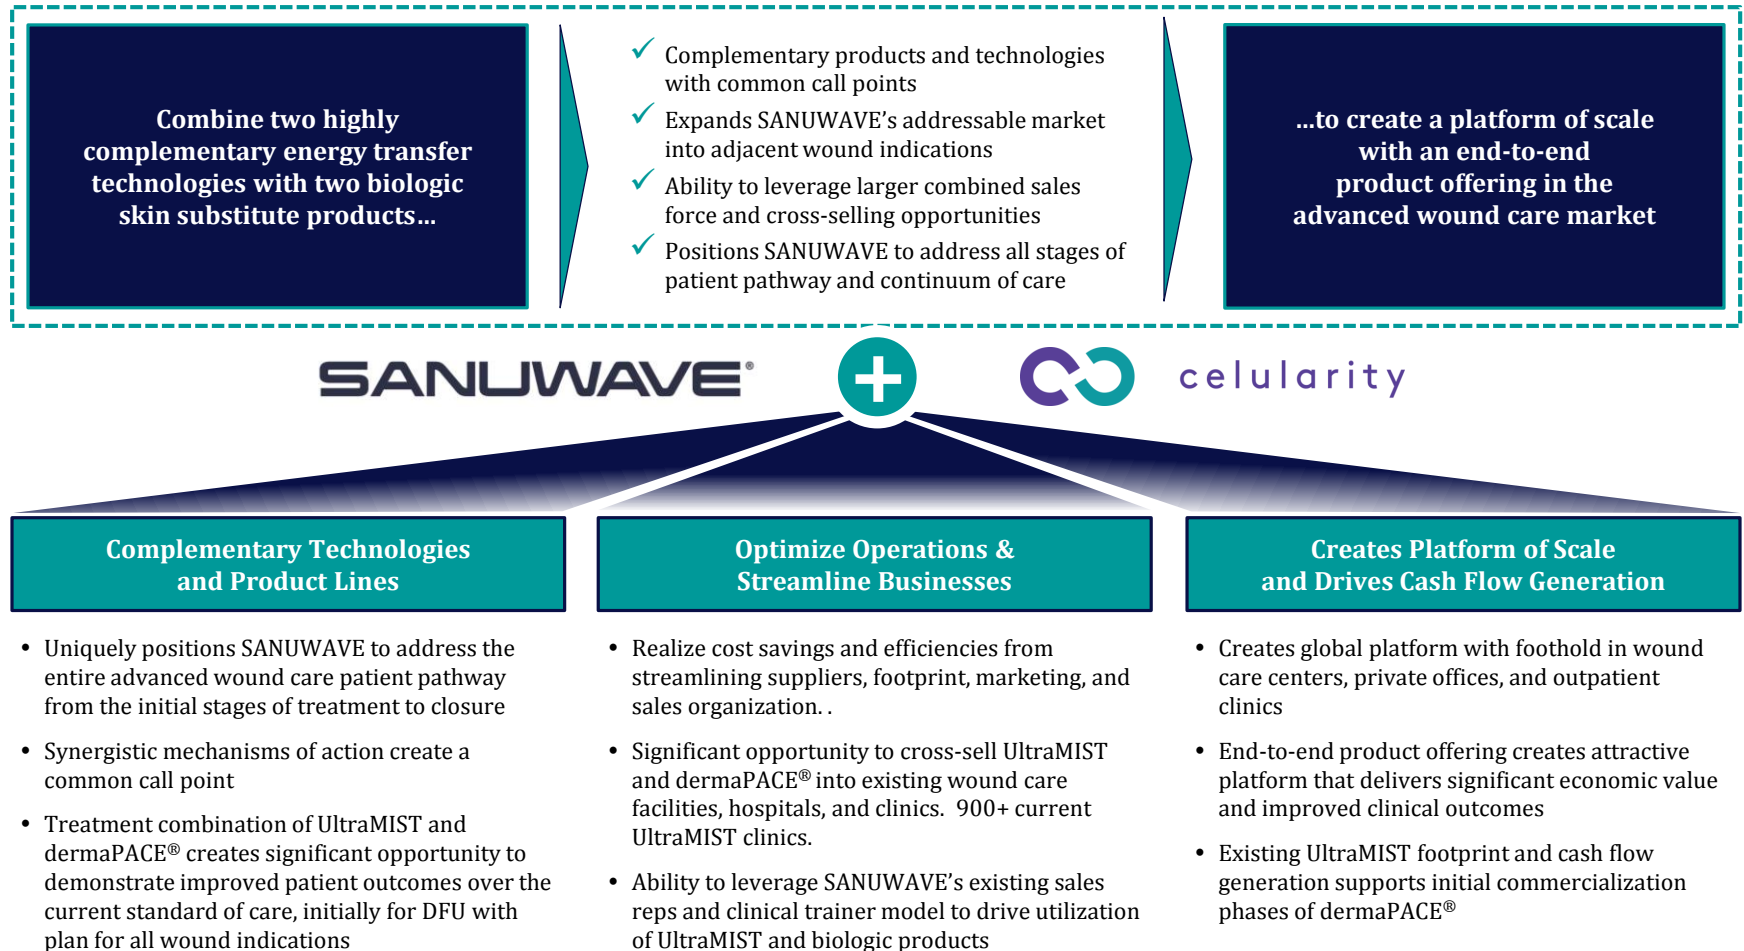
Combine two highly complementary energy transfer technologies with two biologic skin substitute products…

Complementary products and technologies with common call points

Expands SANUWAVE's addressable market into adjacent wound indications

Ability to leverage larger combined sales force and cross-selling opportunities

Positions SANUWAVE to address all stages of patient pathway and continuum of care

…to create a platform of scale with an end-to-end product offering in the advanced wound care market

SANUWAVE®

celularity

Complementary Technologies and Product Lines

- Uniquely positions SANUWAVE to address the entire advanced wound care patient pathway from the initial stages of treatment to closure
- Synergistic mechanisms of action create a common call point
- Treatment combination of UltraMIST and dermaPACE® creates significant opportunity to demonstrate improved patient outcomes over the current standard of care, initially for DFU with plan for all wound indications

Optimize Operations & Streamline Businesses

- Realize cost savings and efficiencies from streamlining suppliers, footprint, marketing, and sales organization. .
- Significant opportunity to cross-sell UltraMIST and dermaPACE® into existing wound care facilities, hospitals, and clinics. 900+ current UltraMIST clinics.
- Ability to leverage SANUWAVE's existing sales reps and clinical trainer model to drive utilization of UltraMIST and biologic products

Creates Platform of Scale and Drives Cash Flow Generation

- Creates global platform with foothold in wound care centers, private offices, and outpatient clinics
- End-to-end product offering creates attractive platform that delivers significant economic value and improved clinical outcomes
- Existing UltraMIST footprint and cash flow generation supports initial commercialization phases of dermaPACE®